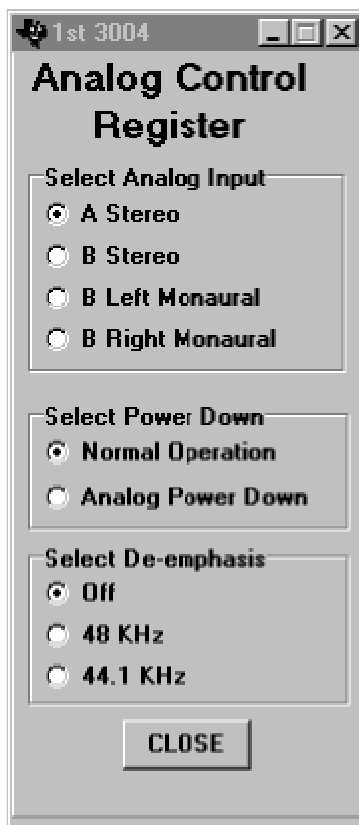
1st 3004

Analog Control Register

Select Analog Input
A Stereo
B Stereo
B Left Monaural
B Right Monaural

Select Power Down
Normal Operation
Analog Power Down

Select De-emphasis
Off
48 KHz
44.1 KHz

CLOSE